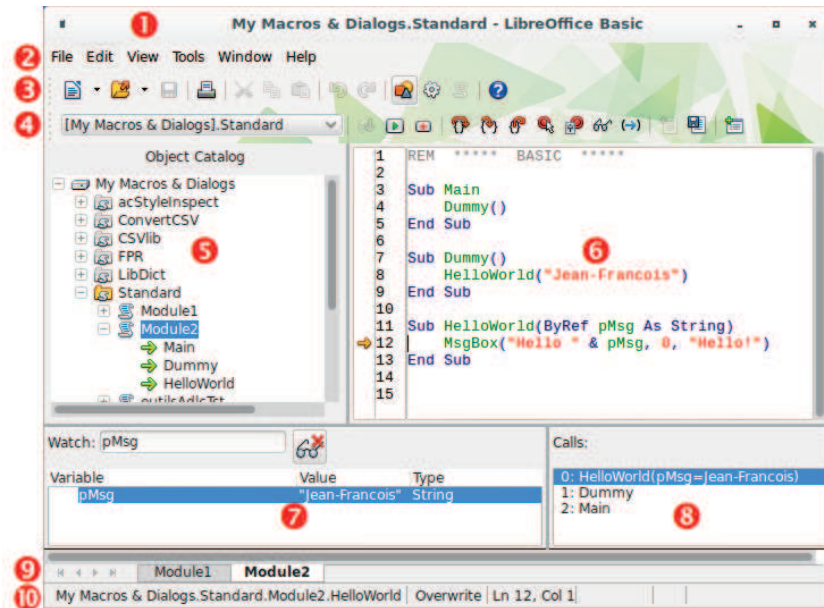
1 My Macros & Dialogs.Standard - LibreOffice Basic

2 File Edit View Tools Window Help

3

4 [My Macros & Dialogs].Standard

Object Catalog

My Macros & Dialogs
acStyleInspect
ConvertCSV
CSVlib
FPR
LibDict
Standard
Module1
Module2
Main
Dummy
HelloWorld
outilsAdlcTxt

5

1 REM ***** BASIC *****
2
3 Sub Main
4 Dummy()
5 End Sub
6
7 Sub Dummy()
8 HelloWorld("Jean-Francois")
9 End Sub
10
11 Sub HelloWorld(ByRef pMsg As String)
12 MsgBox("Hello " & pMsg, 0, "Hello!")
13 End Sub
14
15

6

Watch: pMsg

| Variable | Value | Type |
|---|---|---|
| pMsg | "Jean-Francois" | String |

7

Calls:

0: HelloWorld(pMsg=Jean-Francois)
1: Dummy
2: Main

8

9 Module1 Module2

10 My Macros & Dialogs.Standard.Module2.HelloWorld Overwrite Ln 12, Col 1